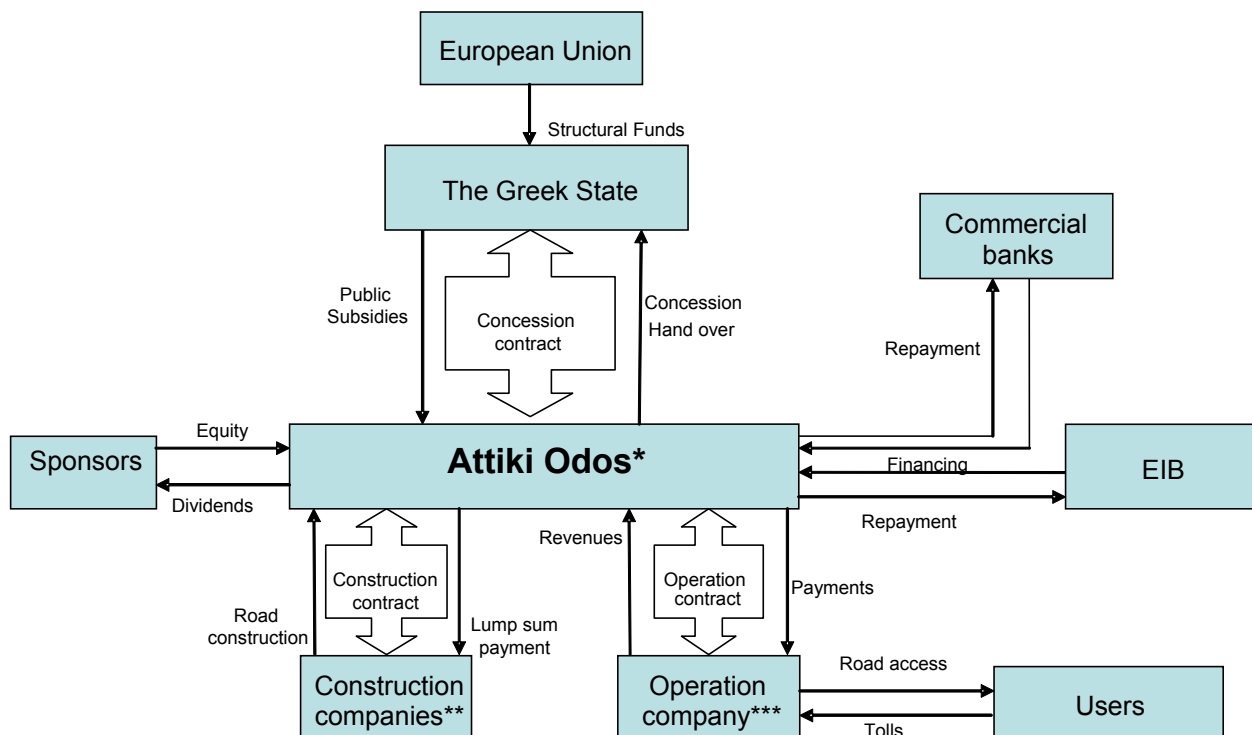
European Union

Structural Funds

The Greek State

Commercial banks

Public Subsidies

Concession contract

Concession Hand over

Repayment

Sponsors

Equity

Dividends

Attiki Odos*

Financing

EIB

Repayment

Revenues

Construction contract

Operation contract

Payments

Road construction

Lump sum payment

Construction companies**

Operation company***

Road access

Tolls

Users